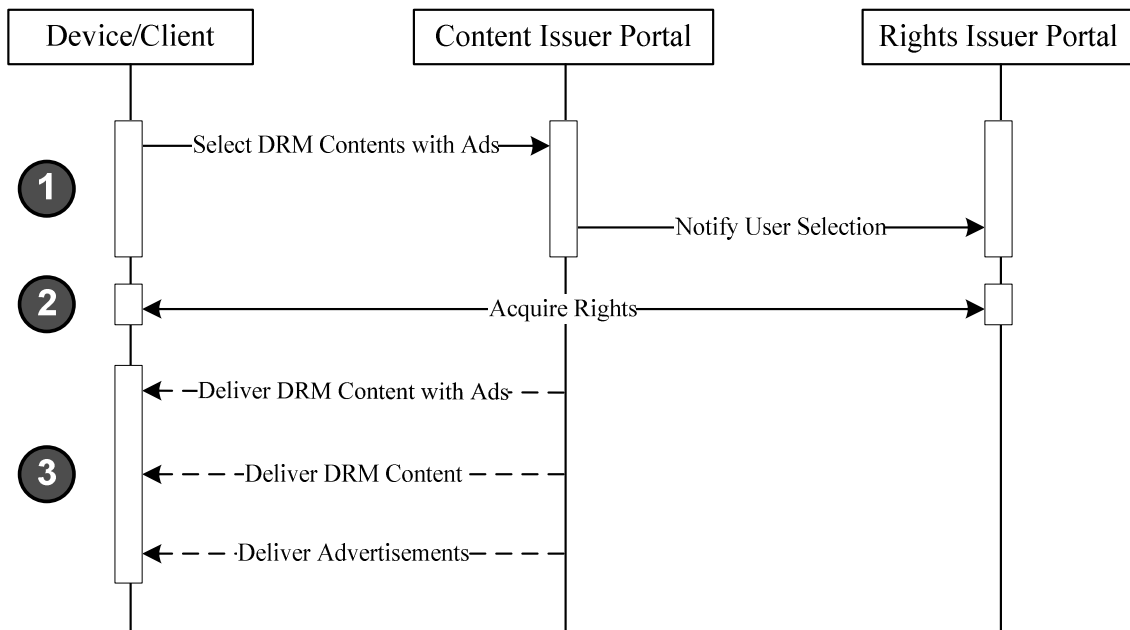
Device/Client

Content Issuer Portal

Rights Issuer Portal

Select DRM Contents with Ads

1

Notify User Selection

2

Acquire Rights

Deliver DRM Content with Ads

3

Deliver DRM Content

Deliver Advertisements